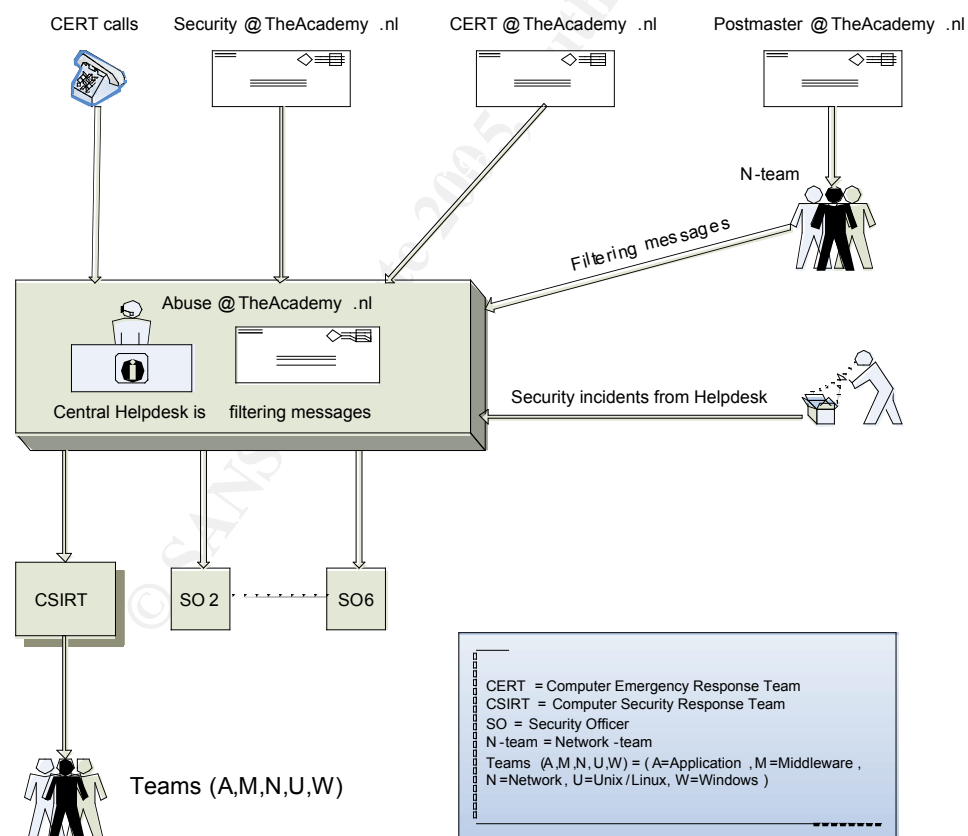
CERT calls

Security @TheAcademy .nl

CERT @TheAcademy .nl

Postmaster @TheAcademy .nl

N-team

Filtering messages

Abuse @TheAcademy .nl

Central Helpdesk is filtering messages

Security incidents from Helpdesk

CSIRT

SO 2

SO6

Teams (A,M,N,U,W)

CERT = Computer Emergency Response Team
CSIRT = Computer Security Response Team
SO = Security Officer
N-team = Network -team
Teams (A,M,N,U,W) = ( A=Application , M =Middleware , N=Network, U=Unix /Linux, W=Windows )

© SANS Institute 2005